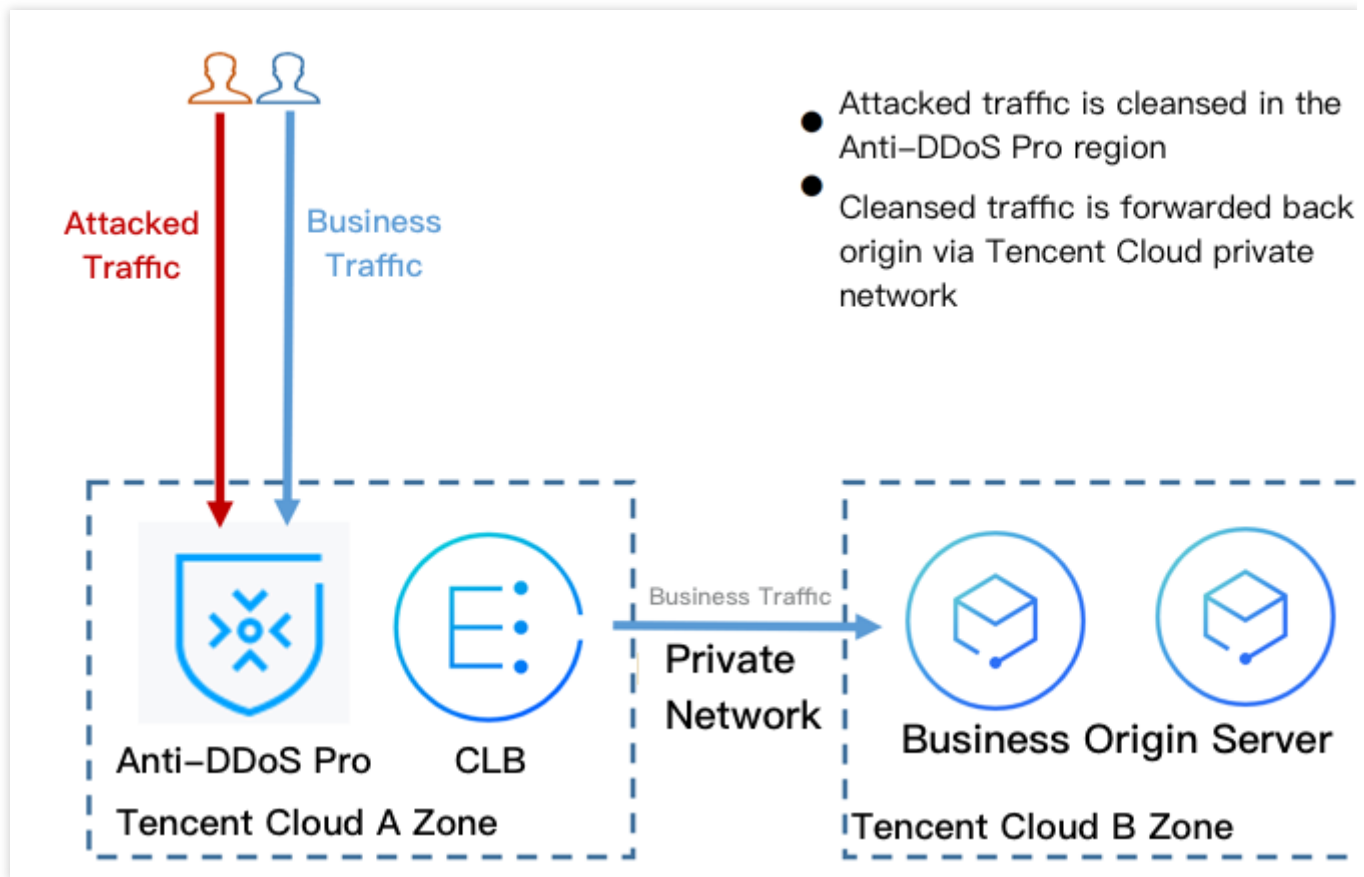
Attacked Traffic

Business Traffic

Attacked traffic is cleansed in the Anti–DDoS Pro region

Cleansed traffic is forwarded back origin via Tencent Cloud private network

Business Traffic

Private Network

Anti–DDoS Pro

CLB

Tencent Cloud A Zone

Business Origin Server

Tencent Cloud B Zone